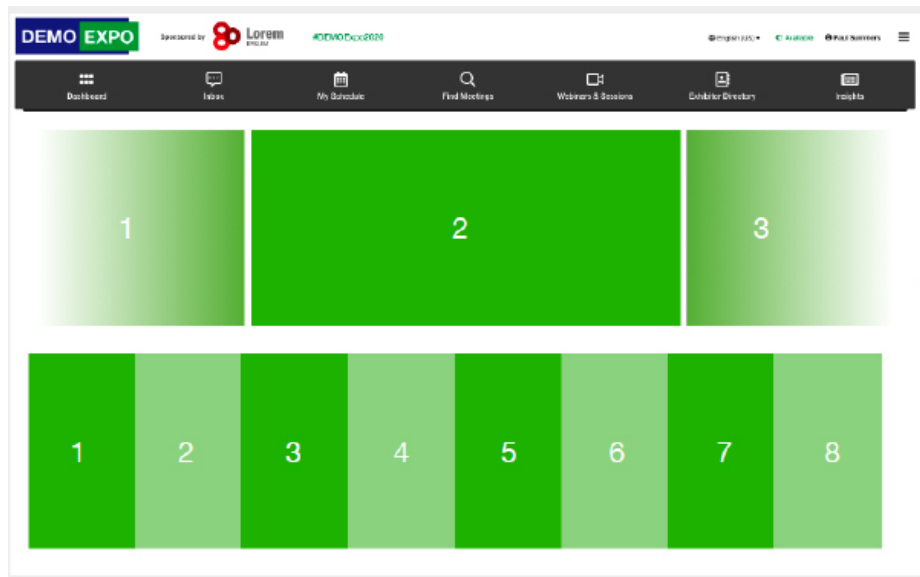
DEMO EXPO Sponsored by Lorem ipsum #DEMOExpo2020

English (US) ▾ Available Paul Summers

Dashboard Inbox My Schedule Find Meetings Webinars & Sessions Exhibitor Directory Insights

1 2 3

1 2 3 4 5 6 7 8